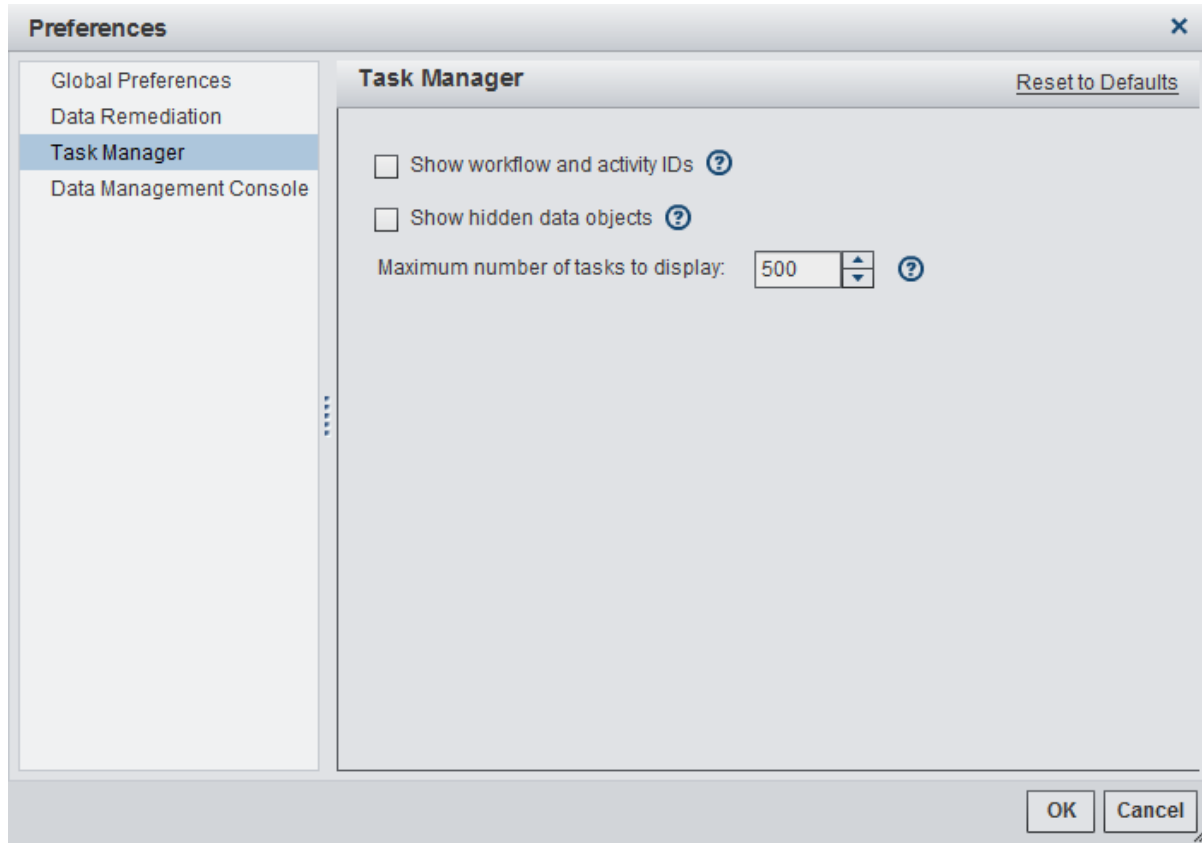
Preferences

×

Global Preferences
Data Remediation
Task Manager
Data Management Console

Task Manager

Reset to Defaults

Show workflow and activity IDs

Show hidden data objects

Maximum number of tasks to display: 500

OK Cancel